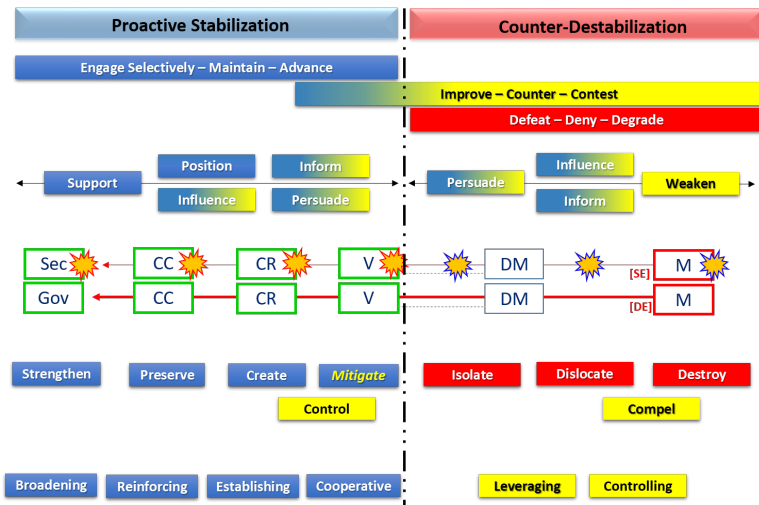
Proactive Stabilization

Counter-Destabilization

Engage Selectively – Maintain – Advance

Improve – Counter – Contest

Defeat – Deny – Degrade

Support

Position

Inform

Influence

Persuade

Persuade

Influence

Inform

Weaken

Sec

CC

CR

V

DM

M

[SE]

Gov

CC

CR

V

DM

M

[DE]

Strengthen

Preserve

Create

Mitigate

Control

Isolate

Dislocate

Destroy

Compel

Broadening

Reinforcing

Establishing

Cooperative

Leveraging

Controlling